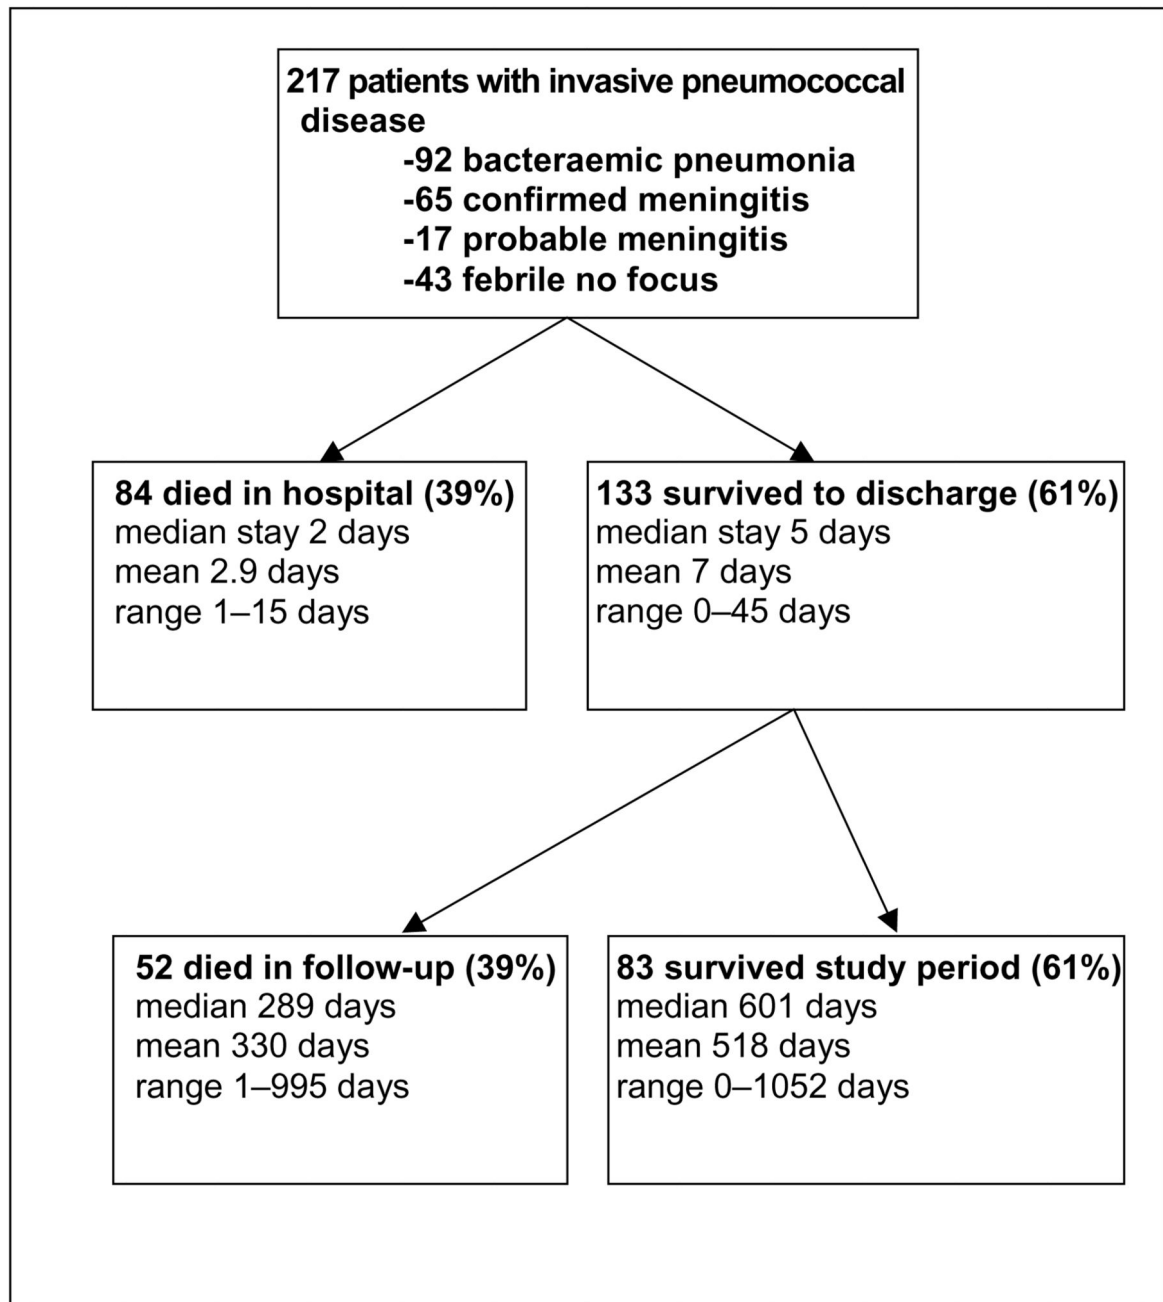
217 patients with invasive pneumococcal disease
-92 bacteraemic pneumonia
-65 confirmed meningitis
-17 probable meningitis
-43 febrile no focus

84 died in hospital (39%)
median stay 2 days
mean 2.9 days
range 1–15 days

133 survived to discharge (61%)
median stay 5 days
mean 7 days
range 0–45 days

52 died in follow-up (39%)
median 289 days
mean 330 days
range 1–995 days

83 survived study period (61%)
median 601 days
mean 518 days
range 0–1052 days